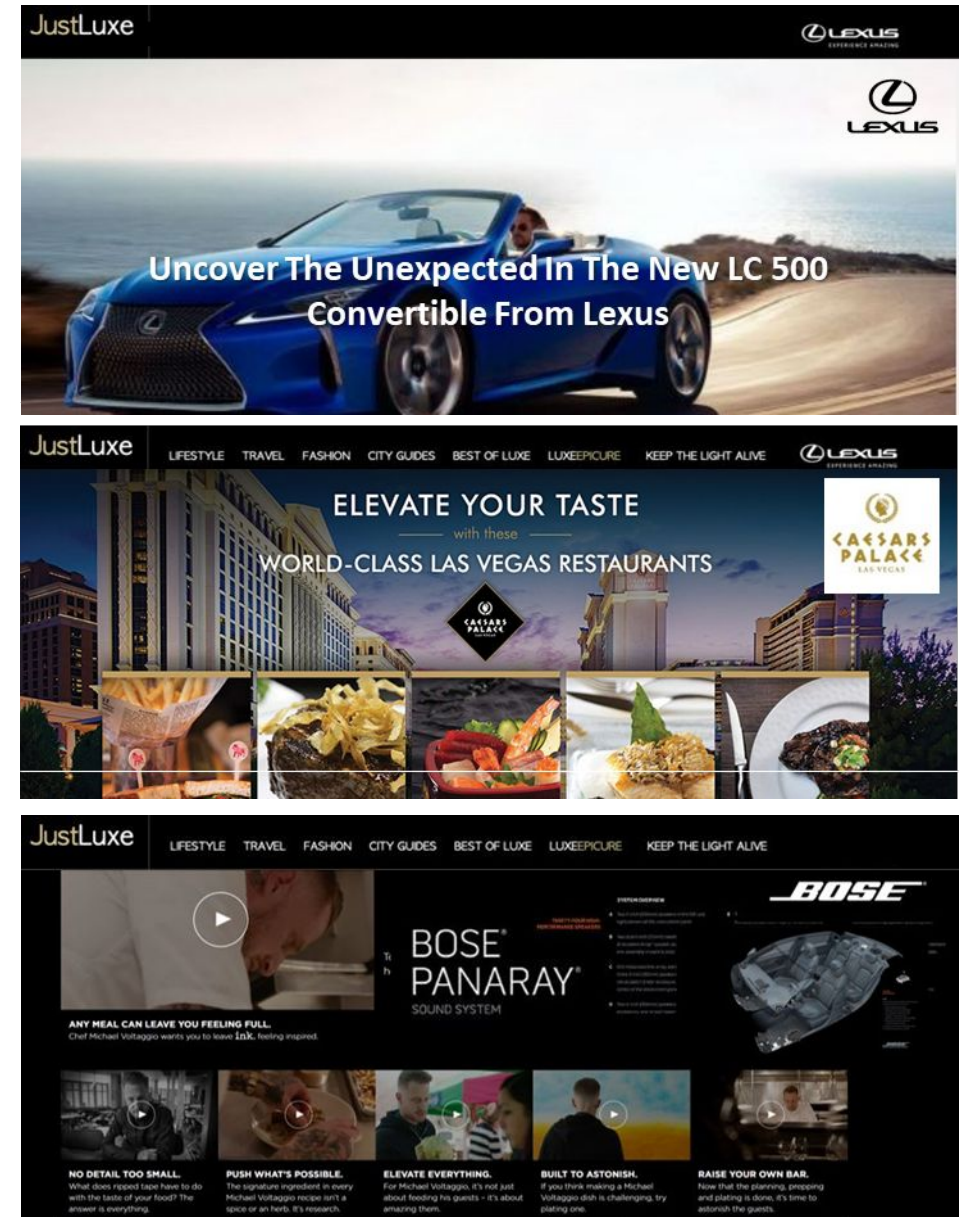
JustLuxe

LEXUS
EXPERIENCE AMAZING

LEXUS

Uncover The Unexpected In The New LC 500 Convertible From Lexus

JustLuxe

LIFESTYLE TRAVEL FASHION CITY GUIDES BEST OF LUXE LUXEEPICURE KEEP THE LIGHT ALIVE

LEXUS
EXPERIENCE AMAZING

ELEVATE YOUR TASTE

with these

WORLD-CLASS LAS VEGAS RESTAURANTS

CAESARS PALACE

CAESARS PALACE
LAS VEGAS

JustLuxe

LIFESTYLE TRAVEL FASHION CITY GUIDES BEST OF LUXE LUXEEPICURE KEEP THE LIGHT ALIVE

BOSE®
PANARAY®
SOUND SYSTEM

SYSTEM OVERVIEW

BOSE®

ANY MEAL CAN LEAVE YOU FEELING FULL.
Chef Michael Voltaggio wants you to leave ink. feeling inspired.

NO DETAIL TOO SMALL.
What does ripped tape have to do with the taste of your food? The answer is everything.

PUSH WHAT'S POSSIBLE.
The signature ingredient in every Michael Voltaggio recipe isn't a spice or an herb. It's research.

ELEVATE EVERYTHING.
For Michael Voltaggio, it's not just about feeding his guests – it's about amazing them.

BUILT TO ASTONISH.
If you think making a Michael Voltaggio dish is challenging, try plating one.

RAISE YOUR OWN BAR.
Now that the planning, prepping and plating is done, it's time to astonish the guests.